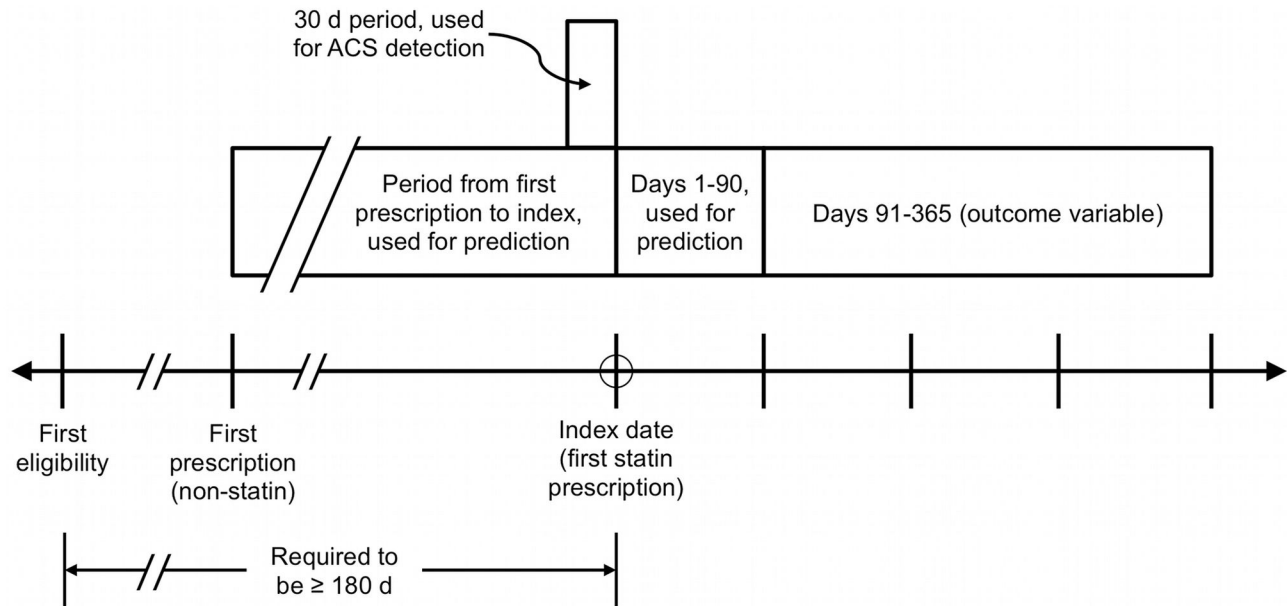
30 d period, used for ACS detection

Period from first prescription to index, used for prediction

Days 1-90, used for prediction

Days 91-365 (outcome variable)

First eligibility

First prescription (non-statin)

Index date (first statin prescription)

Required to be ≥ 180 d